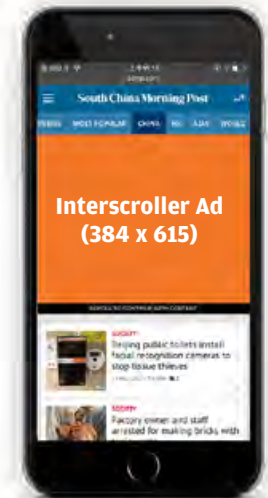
South China Morning Post

MOST POPULAR CHINA

Interscroller Ad (384 x 615)

SCROLL TO CONTINUE WITH CONTENT

SOCIETY
Beijing public toilets install facial recognition cameras to stop tissue thieves

SOCIETY
Factory owner and staff arrested for making bricks with